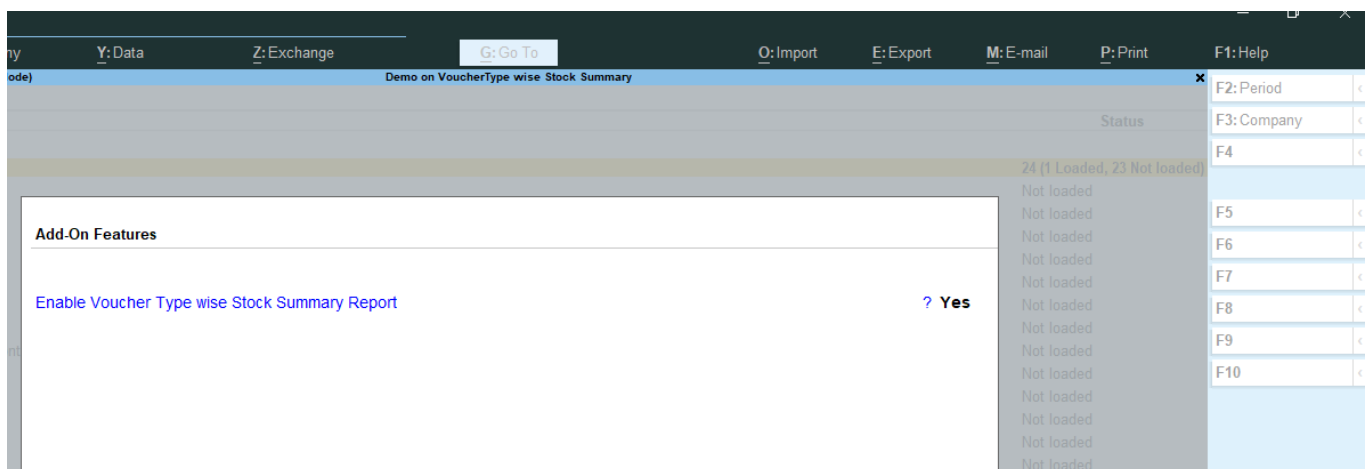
ny Y: Data Z: Exchange G: Go To O: Import E: Export M: E-mail P: Print F1: Help

ode) Demo on VoucherType wise Stock Summary ×

F2: Period
F3: Company
F4
F5
F6
F7
F8
F9
F10

Status
24 (1 Loaded, 23 Not loaded)
Not loaded
Not loaded
Not loaded
Not loaded
Not loaded
Not loaded
Not loaded
Not loaded
Not loaded
Not loaded
Not loaded
Not loaded
Not loaded

Add-On Features

Enable Voucher Type wise Stock Summary Report ? Yes